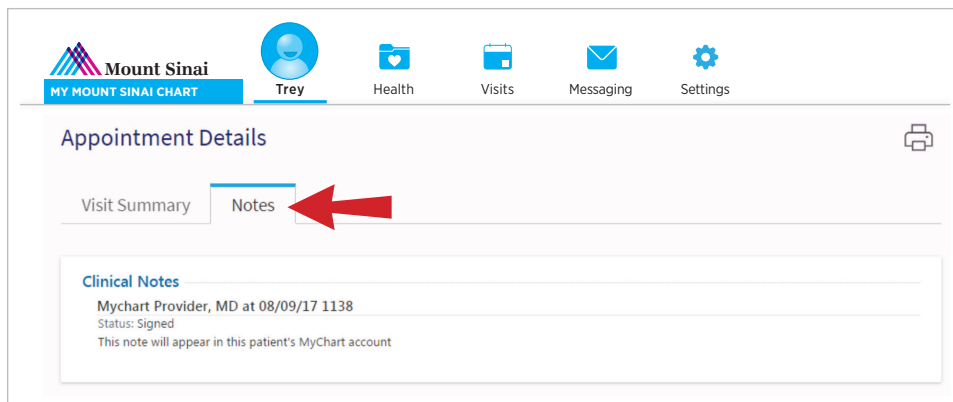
Mount Sinai
MY MOUNT SINAI CHART

Trey

Health

Visits

Messaging

Settings

Appointment Details

Visit Summary

Notes

Clinical Notes

Mychart Provider, MD at 08/09/17 1138

Status: Signed

This note will appear in this patient's MyChart account